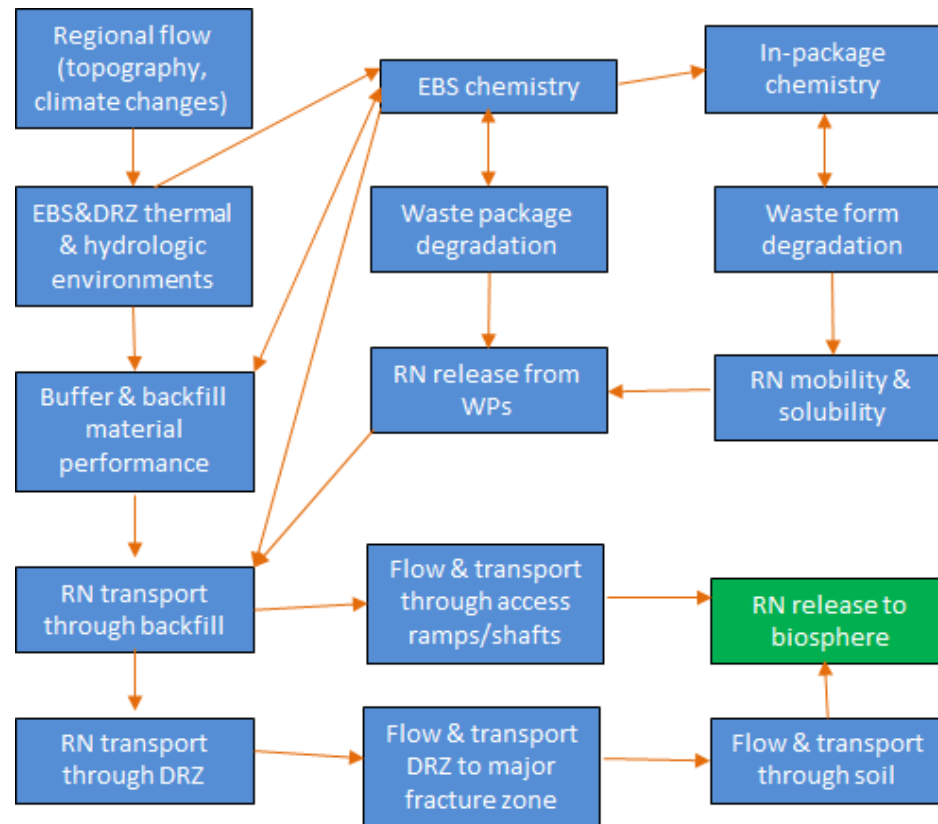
Regional flow (topography, climate changes)

EBS chemistry

In-package chemistry

EBS&DRZ thermal & hydrologic environments

Waste package degradation

Waste form degradation

Buffer & backfill material performance

RN release from WPs

RN mobility & solubility

RN transport through backfill

Flow & transport through access ramps/shafts

RN release to biosphere

RN transport through DRZ

Flow & transport DRZ to major fracture zone

Flow & transport through soil